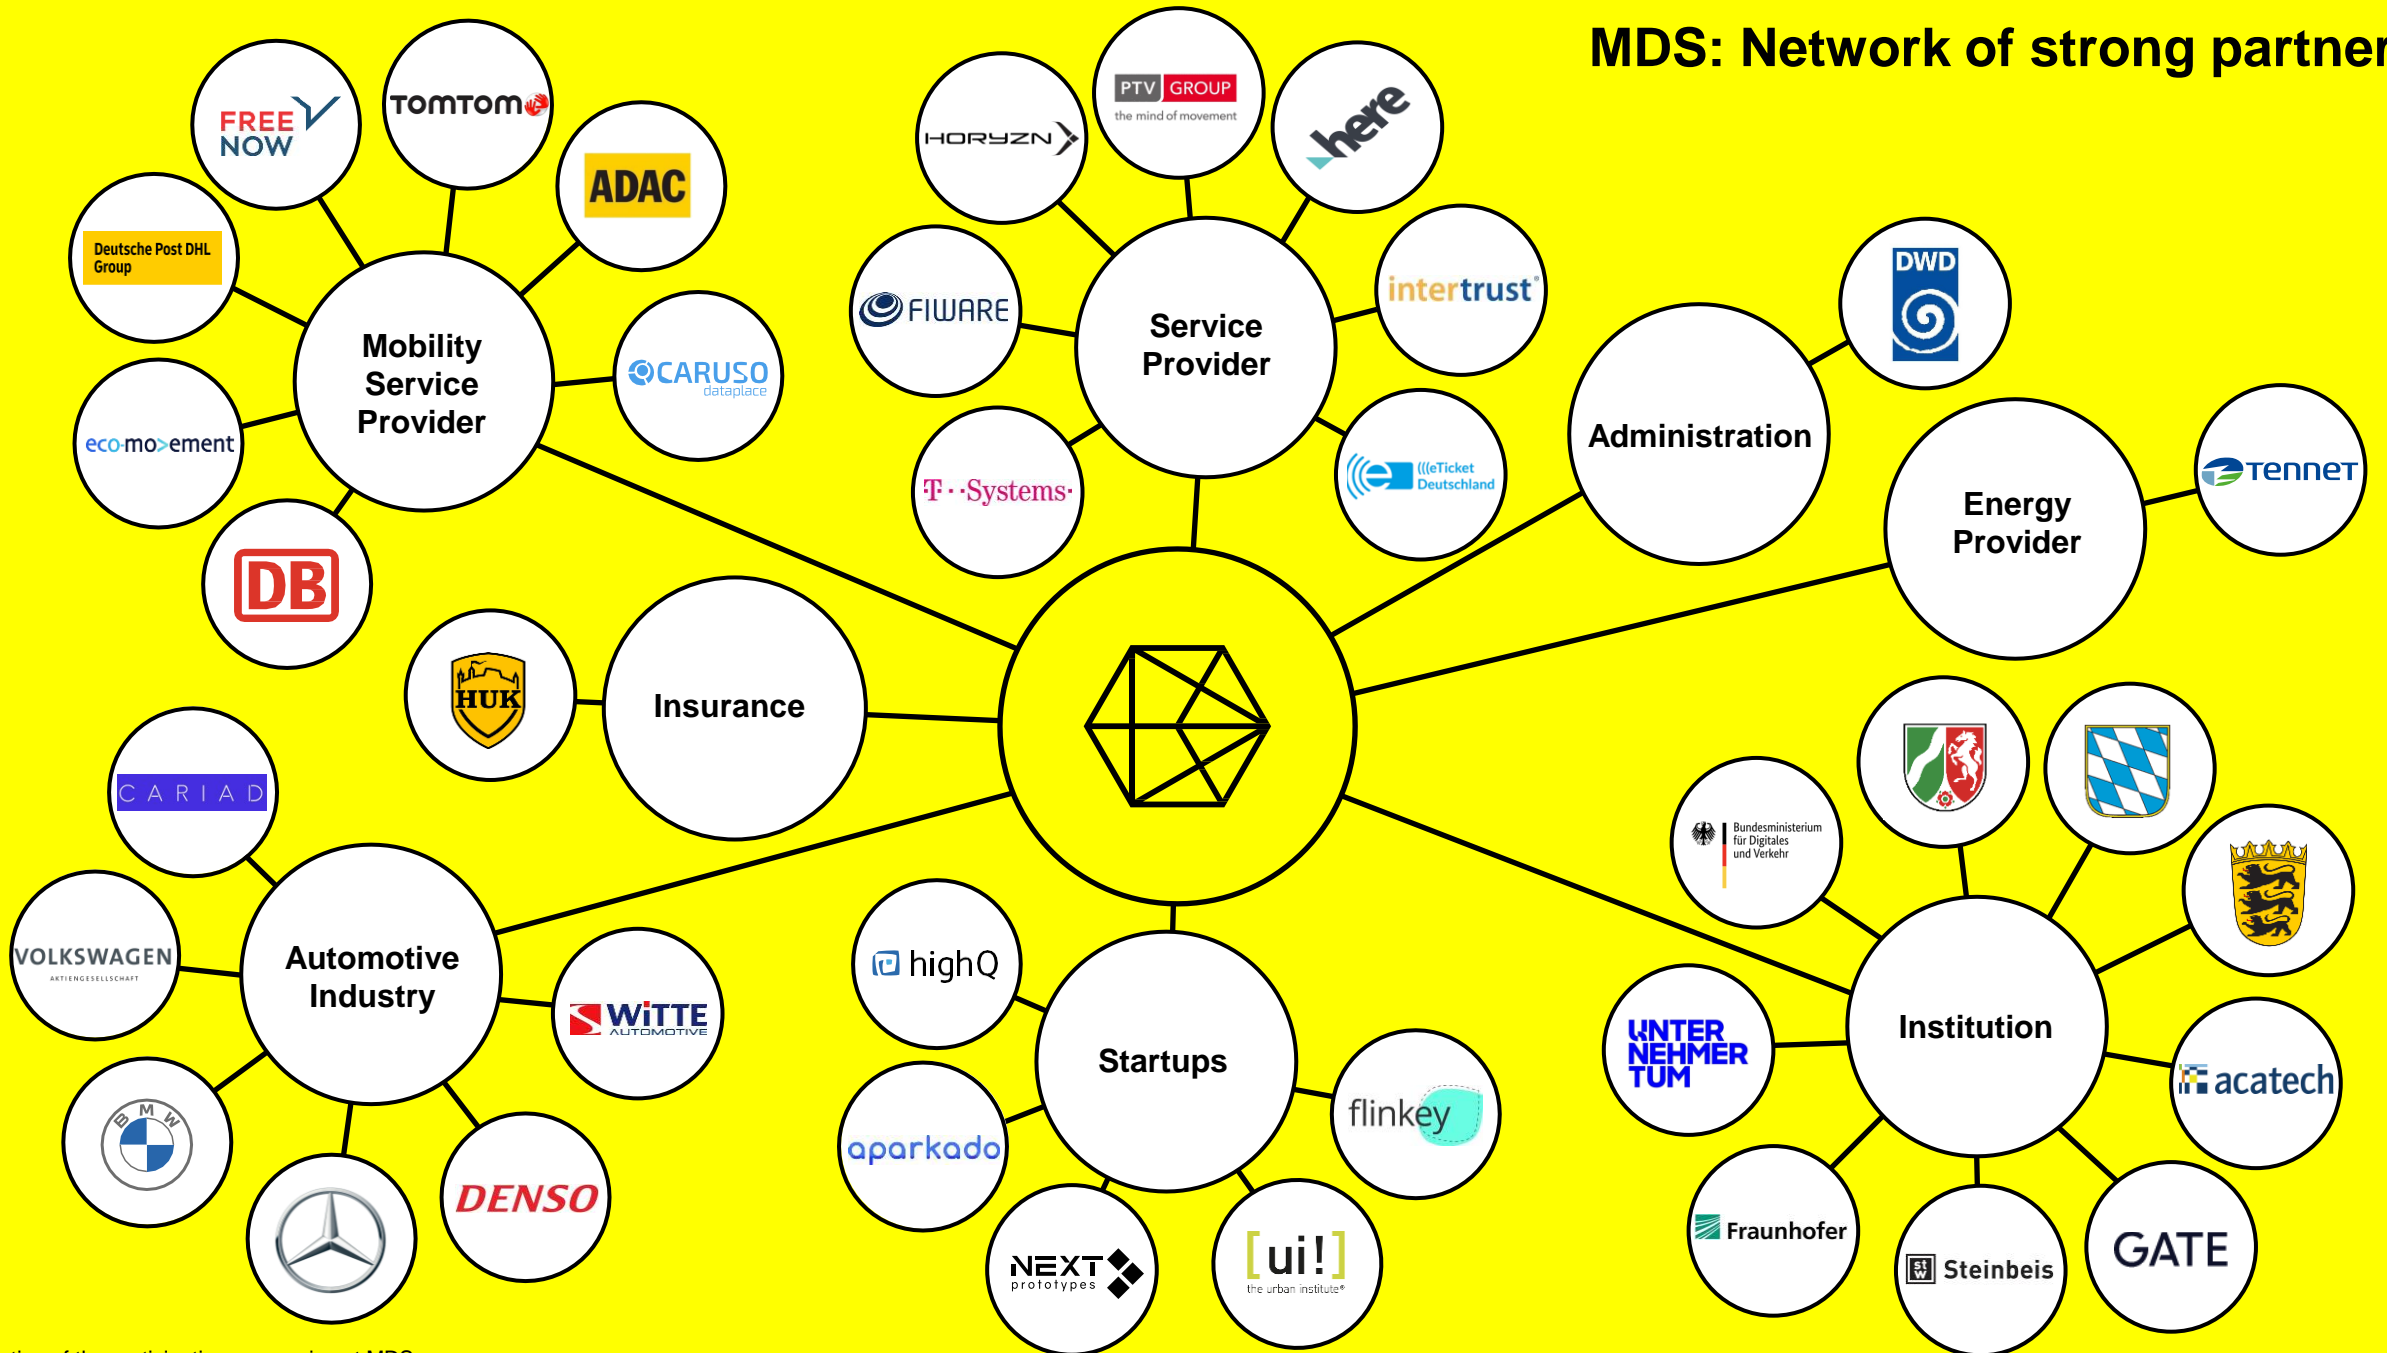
MDS: Network of strong partner

FREE NOW
TomTom
ADAC
Deutsche Post DHL Group
Mobility Service Provider
CARUSO dataplace
eco·mo>ement
DB

HORYZN
PTV GROUP the mind of movement
here
FIWARE
Service Provider
intertrust
T··Systems·
((eTicket Deutschland

Administration
DWD
Energy Provider
TenneT

HUK
Insurance

CARIAD
VOLKSWAGEN AKTIENGESELLSCHAFT
Automotive Industry
WITTE AUTOMOTIVE
BMW
DENSO

highQ
Startups
aparkado
flinkey
NEXT prototypes
[ui!] the urban institute®

Bundesministerium für Digitales und Verkehr
UNTER NEHMER TUM
Institution
acatech
Fraunhofer
Steinbeis
GATE

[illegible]